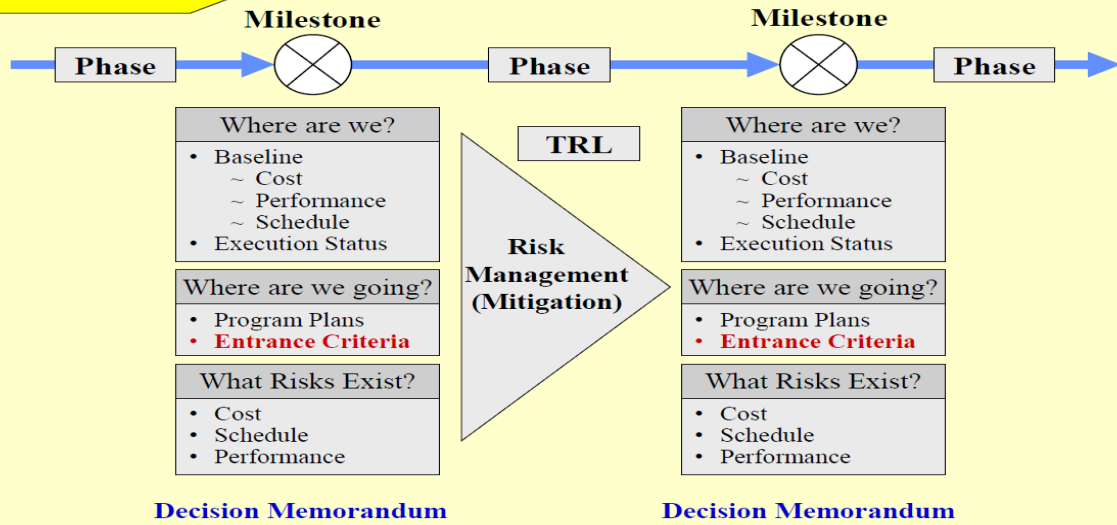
Milestone

Milestone

Phase

Phase

Phase

Where are we?

• Baseline
~ Cost
~ Performance
~ Schedule
• Execution Status

Where are we going?

• Program Plans
• Entrance Criteria

What Risks Exist?

• Cost
• Schedule
• Performance

Decision Memorandum

TRL

Risk Management (Mitigation)

Where are we?

• Baseline
~ Cost
~ Performance
~ Schedule
• Execution Status

Where are we going?

• Program Plans
• Entrance Criteria

What Risks Exist?

• Cost
• Schedule
• Performance

Decision Memorandum